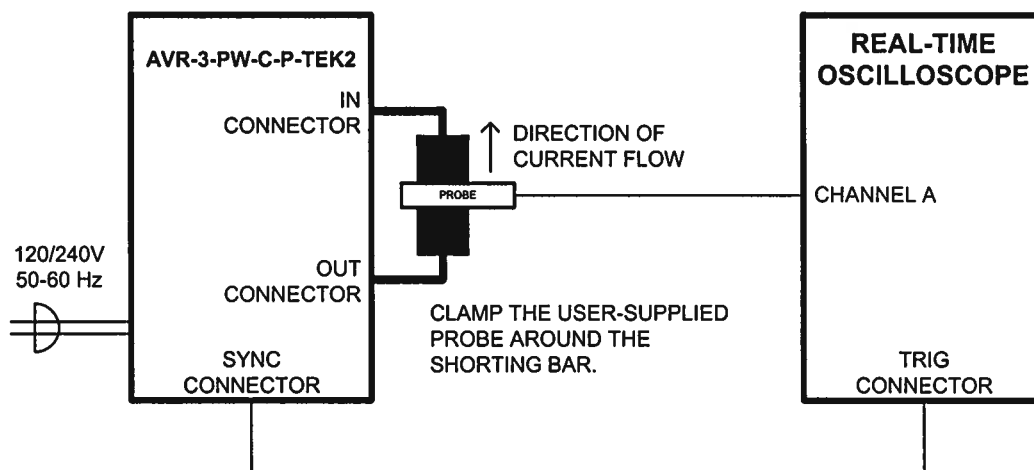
AVR-3-PW-C-P-TEK2

IN CONNECTOR

OUT CONNECTOR

SYNC CONNECTOR

120/240V 50-60 Hz

PROBE

DIRECTION OF CURRENT FLOW

CLAMP THE USER-SUPPLIED PROBE AROUND THE SHORTING BAR.

REAL-TIME OSCILLOSCOPE

CHANNEL A

TRIG CONNECTOR